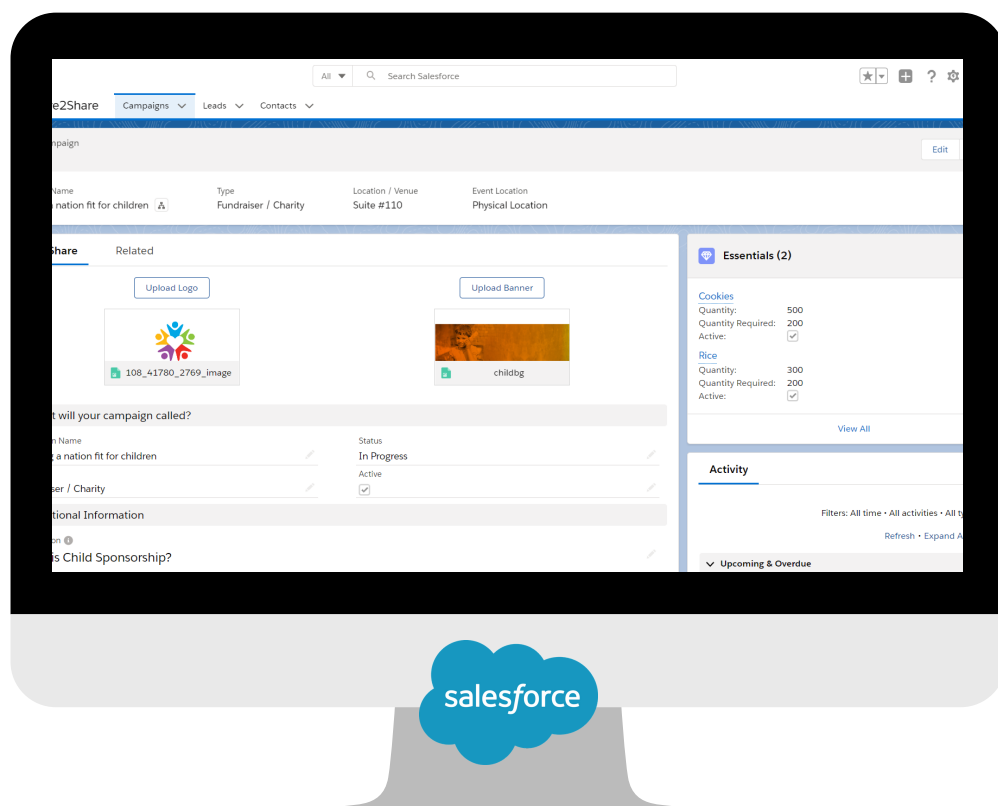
All

Search Salesforce

e2Share Campaigns Leads Contacts

mpaign

Edit

Name
nation fit for children

Type
Fundraiser / Charity

Location / Venue
Suite #110

Event Location
Physical Location

Share Related

Upload Logo

Upload Banner

108_41780_2769_image

childbg

t will your campaign called?

n Name
a nation fit for children

Status
In Progress

ser / Charity

Active

tional Information

on
is Child Sponsorship?

Essentials (2)

Cookies
Quantity: 500
Quantity Required: 200
Active:

Rice
Quantity: 300
Quantity Required: 200
Active:

View All

Activity

Filters: All time • All activities • All t

Refresh • Expand A

Upcoming & Overdue

salesforce